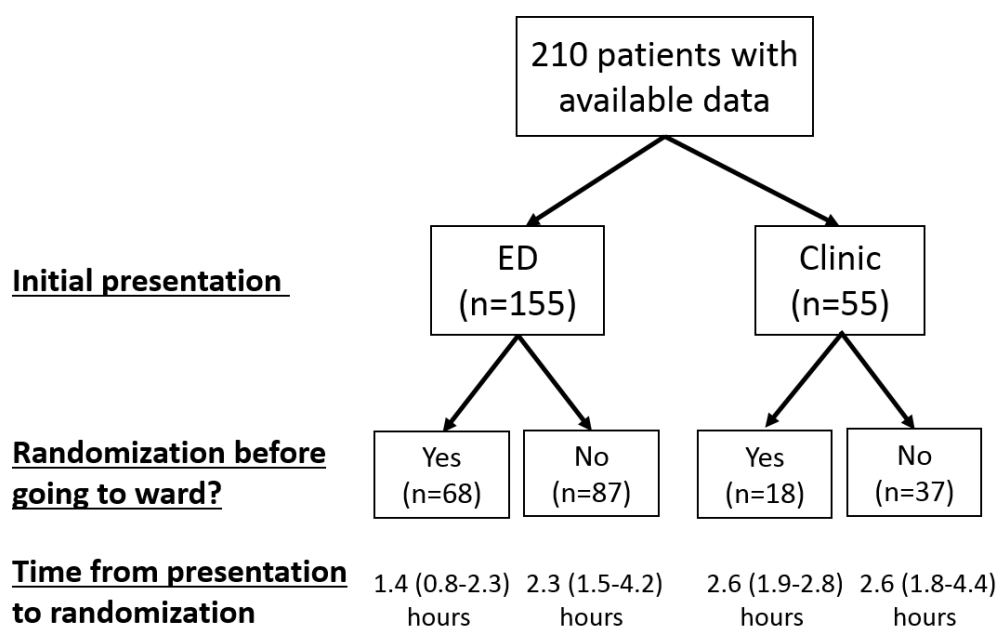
210 patients with available data

Initial presentation

ED (n=155)

Clinic (n=55)

Randomization before going to ward?

Yes (n=68)

No (n=87)

Yes (n=18)

No (n=37)

Time from presentation to randomization

1.4 (0.8-2.3) hours

2.3 (1.5-4.2) hours

2.6 (1.9-2.8) hours

2.6 (1.8-4.4) hours